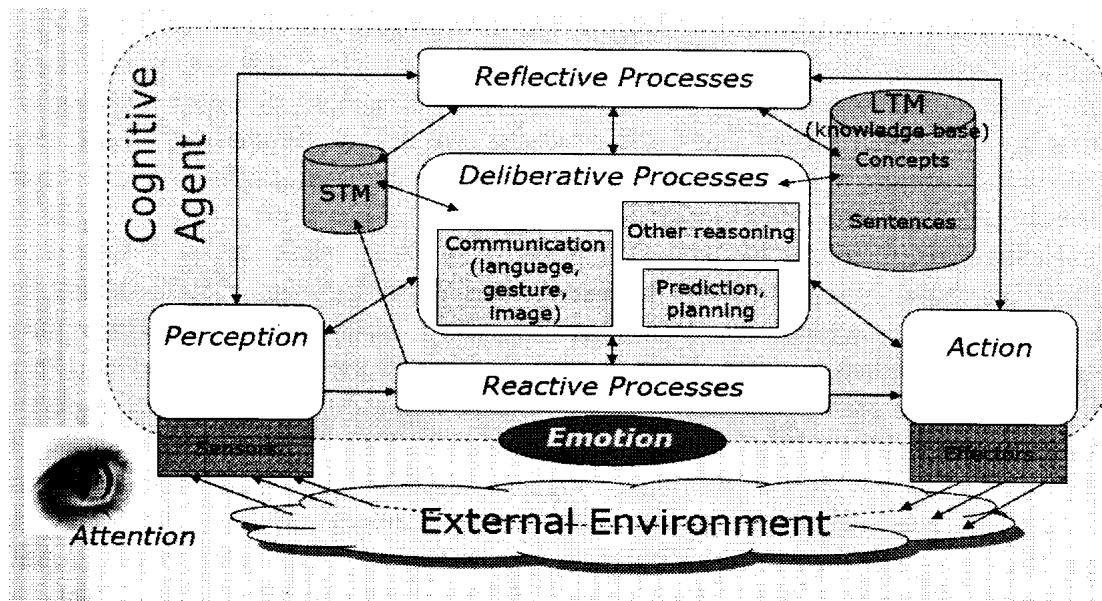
Cognitive Agent

Reflective Processes

LTM
(knowledge base)
Concepts

Sentences

STM

Deliberative Processes

Communication (language, gesture, image)

Other reasoning

Prediction, planning

Perception

Action

Reactive Processes

Sensors

Emotion

Effectors

Attention

External Environment